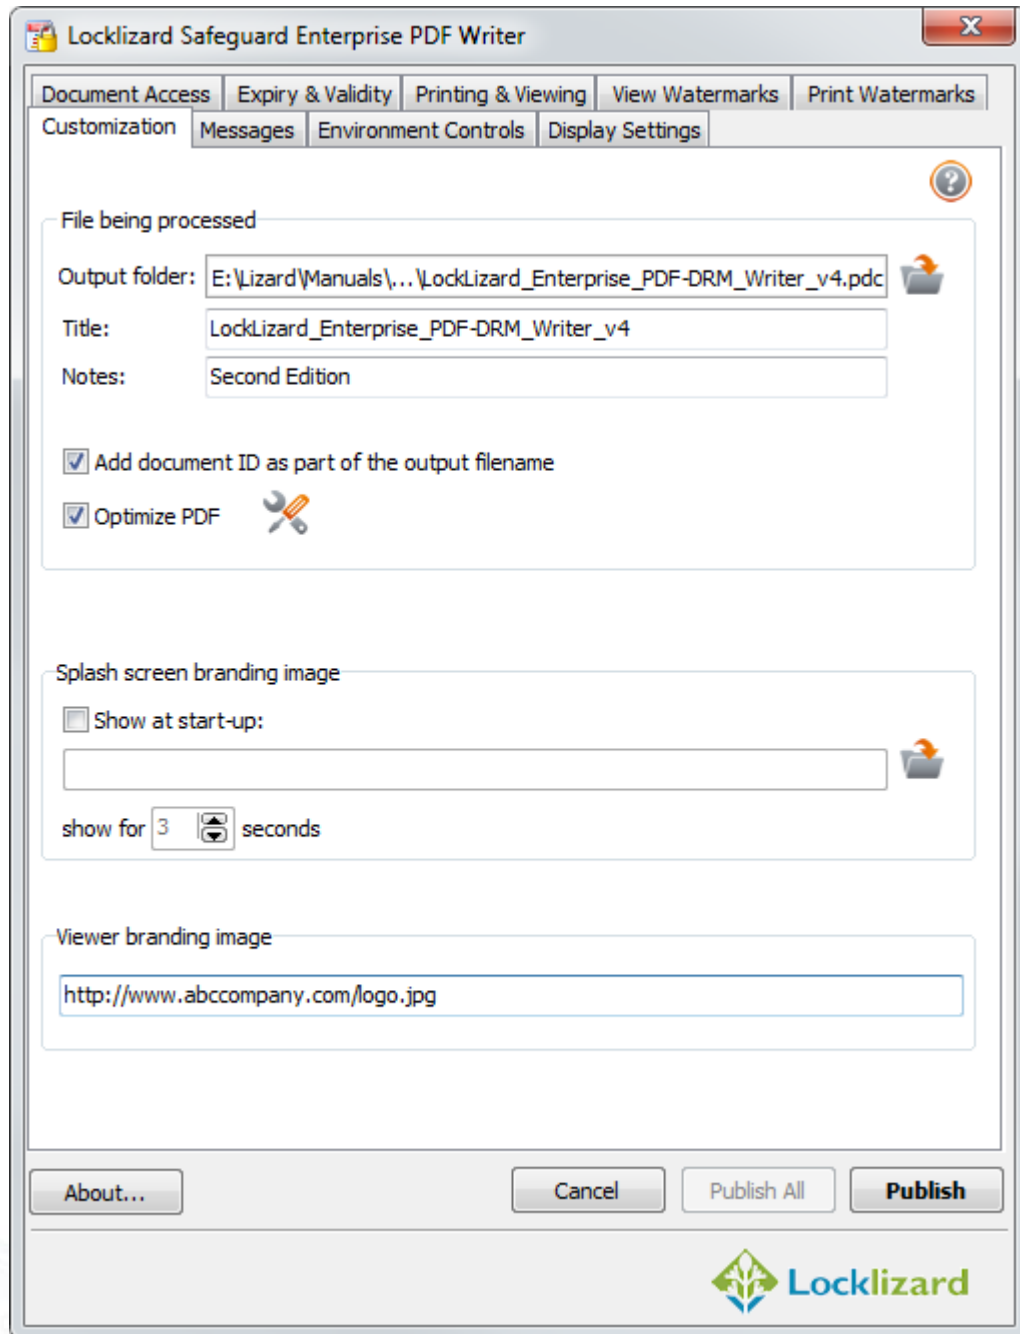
Locklizard Safeguard Enterprise PDF Writer

Document Access | Expiry & Validity | Printing & Viewing | View Watermarks | Print Watermarks
Customization | Messages | Environment Controls | Display Settings

File being processed

Output folder: E:\Lizard\Manuals\...\LockLizard_Enterprise_PDF-DRM_Writer_v4.pdc

Title: LockLizard_Enterprise_PDF-DRM_Writer_v4

Notes: Second Edition

Add document ID as part of the output filename

Optimize PDF

Splash screen branding image

Show at start-up:

show for 3 seconds

Viewer branding image

http://www.abccompany.com/logo.jpg

About... Cancel Publish All Publish

Locklizard